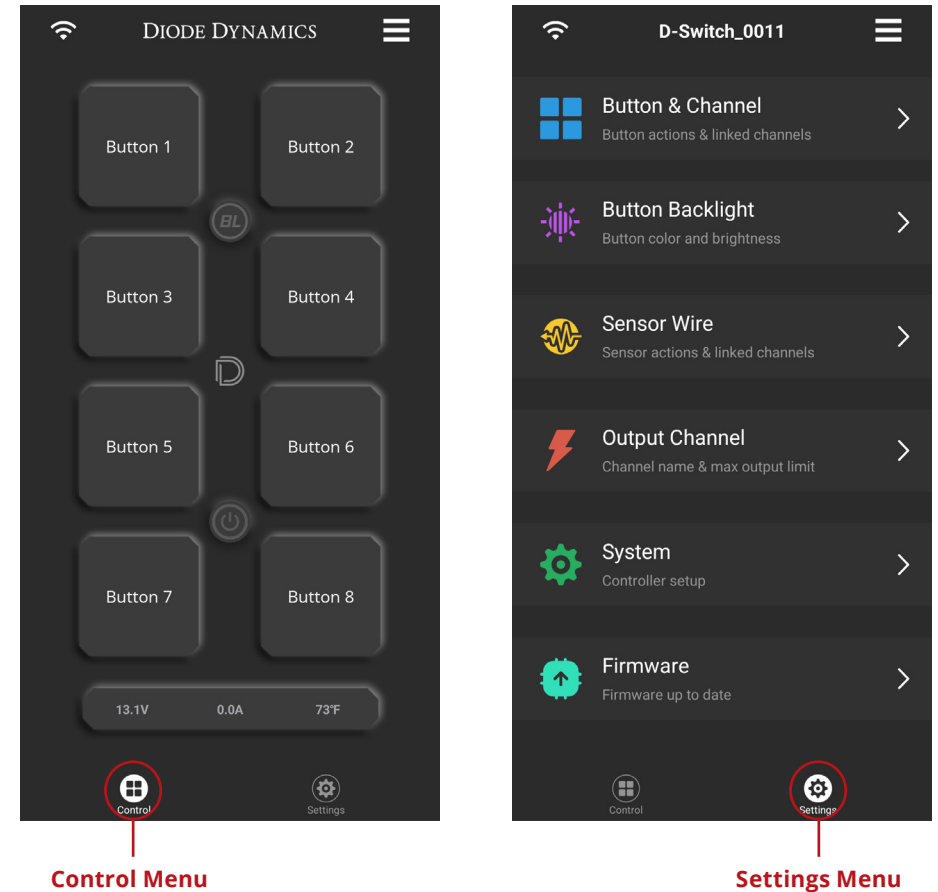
DIODE DYNAMICS

Button 1
Button 2
BL
Button 3
Button 4
Button 5
Button 6
Button 7
Button 8

13.1V
0.0A
73°F

Control
Settings

Control Menu

D-Switch_0011

Button & Channel
Button actions & linked channels

Button Backlight
Button color and brightness

Sensor Wire
Sensor actions & linked channels

Output Channel
Channel name & max output limit

System
Controller setup

Firmware
Firmware up to date

Control
Settings

Settings Menu